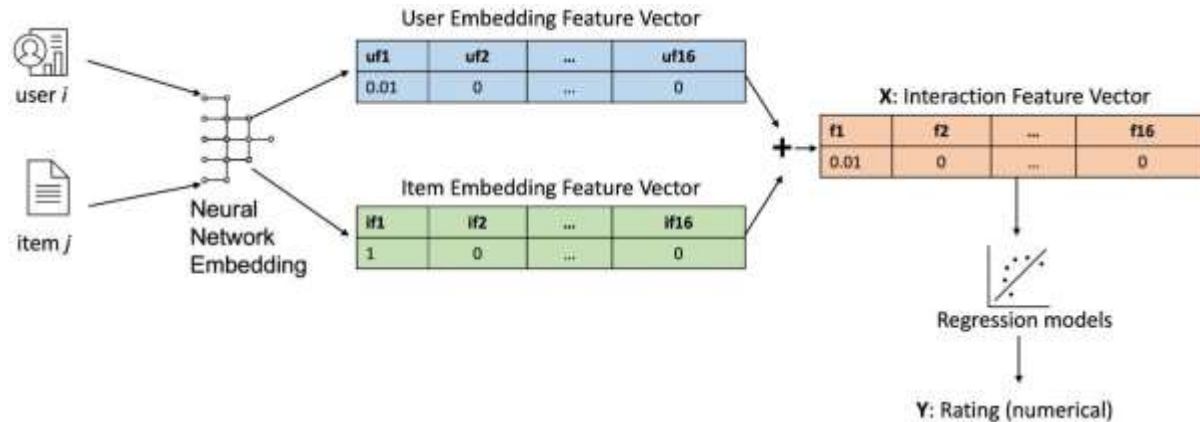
user *i*

item *j*

Neural Network Embedding

User Embedding Feature Vector

| uf1 | uf2 | ... | uf16 |
|---|---|---|---|
| 0.01 | 0 | ... | 0 |

Item Embedding Feature Vector

| if1 | if2 | ... | if16 |
|---|---|---|---|
| 1 | 0 | ... | 0 |

+

**X**: Interaction Feature Vector

| f1 | f2 | ... | f16 |
|---|---|---|---|
| 0.01 | 0 | ... | 0 |

Regression models

**Y**: Rating (numerical)